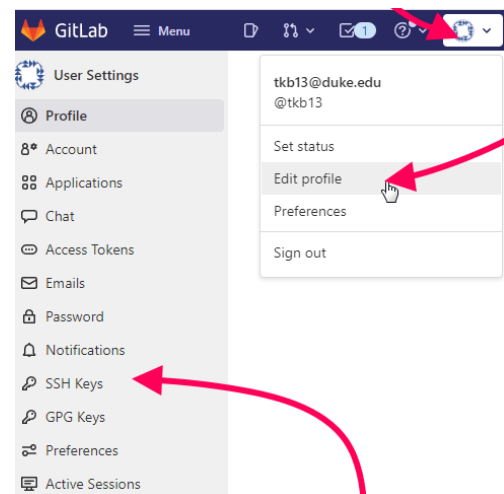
GitLab Menu 1

User Settings

Profile

Account

Applications

Chat

Access Tokens

Emails

Password

Notifications

SSH Keys

GPG Keys

Preferences

Active Sessions

tkb13@duke.edu
@tkb13

Set status

Edit profile

Preferences

Sign out